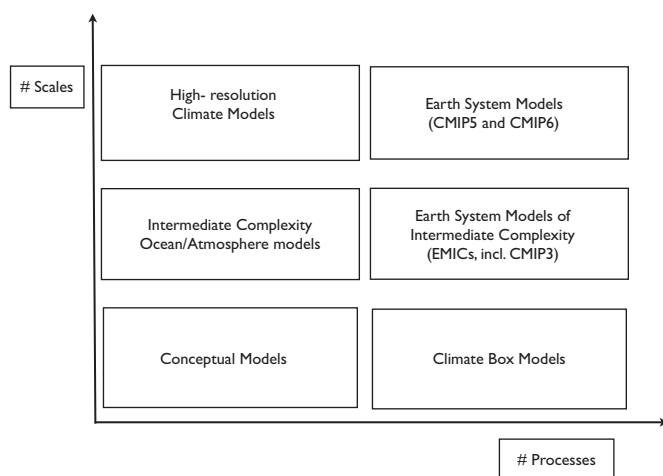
# Scales

High- resolution Climate Models

Earth System Models (CMIP5 and CMIP6)

Intermediate Complexity Ocean/Atmosphere models

Earth System Models of Intermediate Complexity (EMICs, incl. CMIP3)

Conceptual Models

Climate Box Models

# Processes